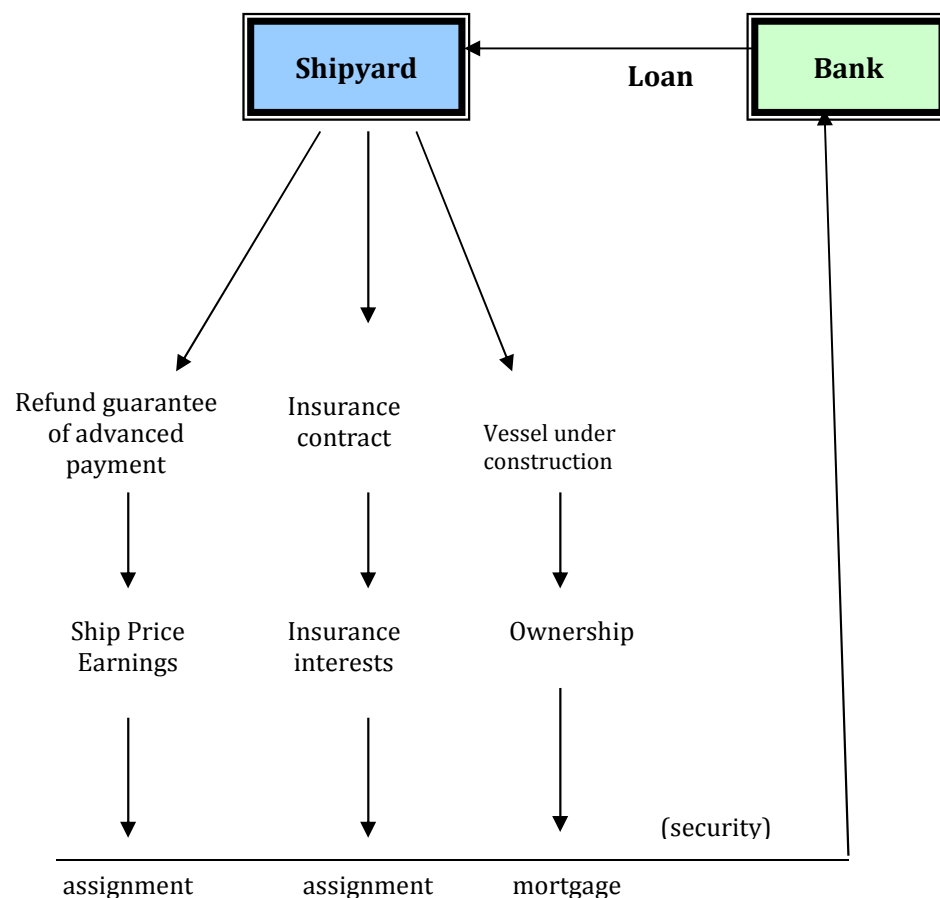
Shipyard

Loan

Bank

Refund guarantee of advanced payment

Insurance contract

Vessel under construction

Ship Price Earnings

Insurance interests

Ownership

(security)

assignment

assignment

mortgage